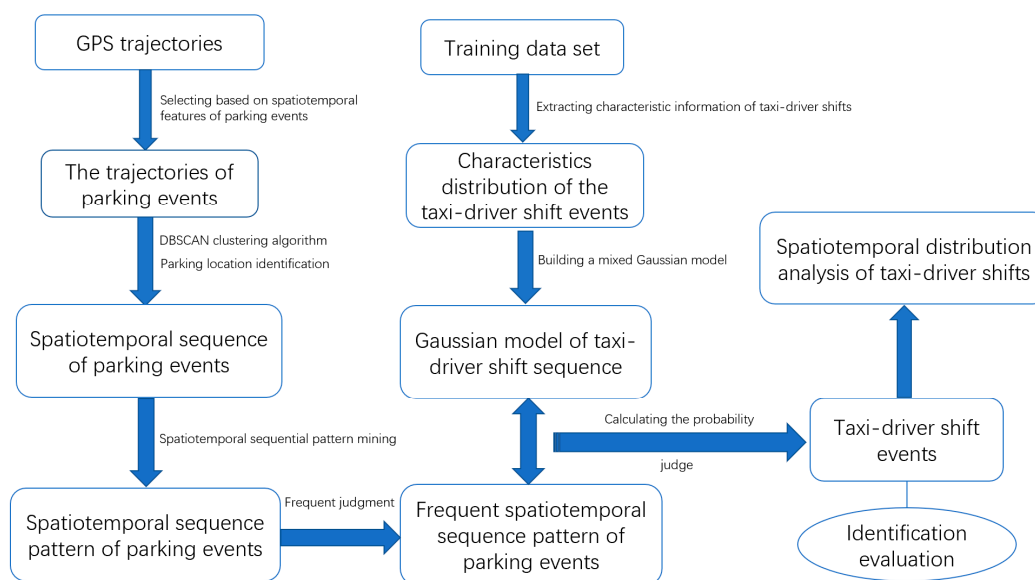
GPS trajectories

Selecting based on spatiotemporal features of parking events

The trajectories of parking events

DBSCAN clustering algorithm

Parking location identification

Spatiotemporal sequence of parking events

Spatiotemporal sequential pattern mining

Spatiotemporal sequence pattern of parking events

Frequent judgment

Training data set

Extracting characteristic information of taxi-driver shifts

Characteristics distribution of the taxi-driver shift events

Building a mixed Gaussian model

Gaussian model of taxi-driver shift sequence

Frequent spatiotemporal sequence pattern of parking events

Calculating the probability

judge

Spatiotemporal distribution analysis of taxi-driver shifts

Taxi-driver shift events

Identification evaluation